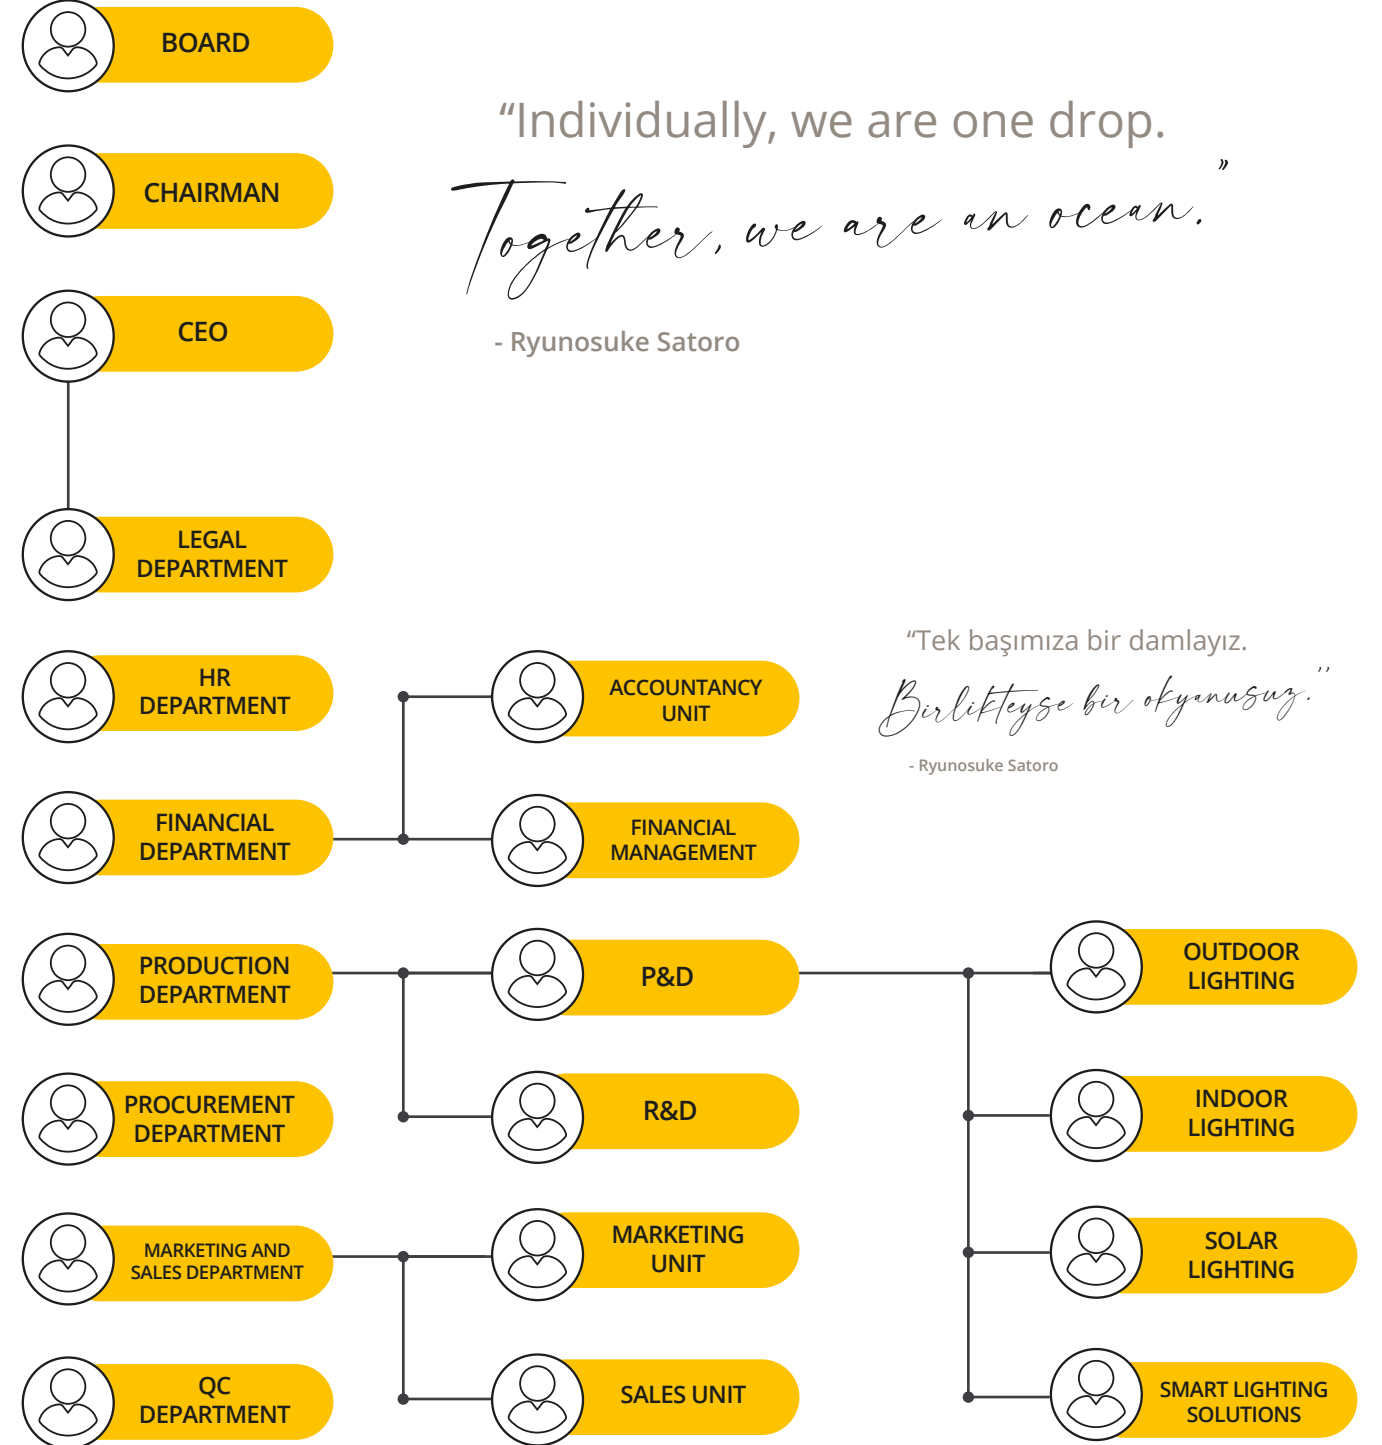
BOARD

“Individually, we are one drop.
Together, we are an ocean.”

- Ryunosuke Satoro

CHAIRMAN

CEO

LEGAL DEPARTMENT

“Tek başımıza bir damlayız.
Birlikteyse bir okyanusuz.”

- Ryunosuke Satoro

HR DEPARTMENT

ACCOUNTANCY UNIT

FINANCIAL DEPARTMENT

FINANCIAL MANAGEMENT

PRODUCTION DEPARTMENT

P&D

OUTDOOR LIGHTING

PROCUREMENT DEPARTMENT

R&D

INDOOR LIGHTING

MARKETING AND SALES DEPARTMENT

MARKETING UNIT

SOLAR LIGHTING

QC DEPARTMENT

SALES UNIT

SMART LIGHTING SOLUTIONS